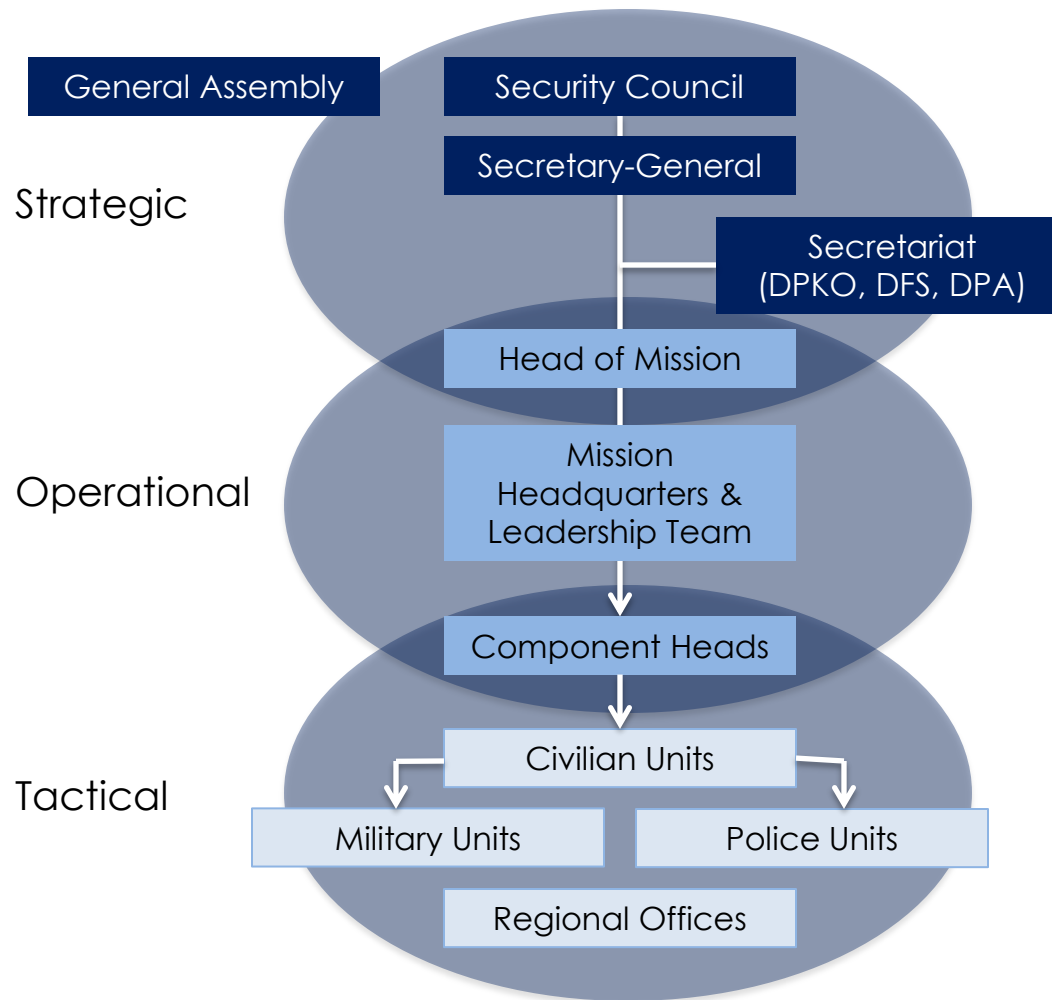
General Assembly

Security Council

Secretary-General

Strategic

Secretariat (DPKO, DFS, DPA)

Head of Mission

Operational

Mission Headquarters & Leadership Team

Component Heads

Civilian Units

Tactical

Military Units

Police Units

Regional Offices